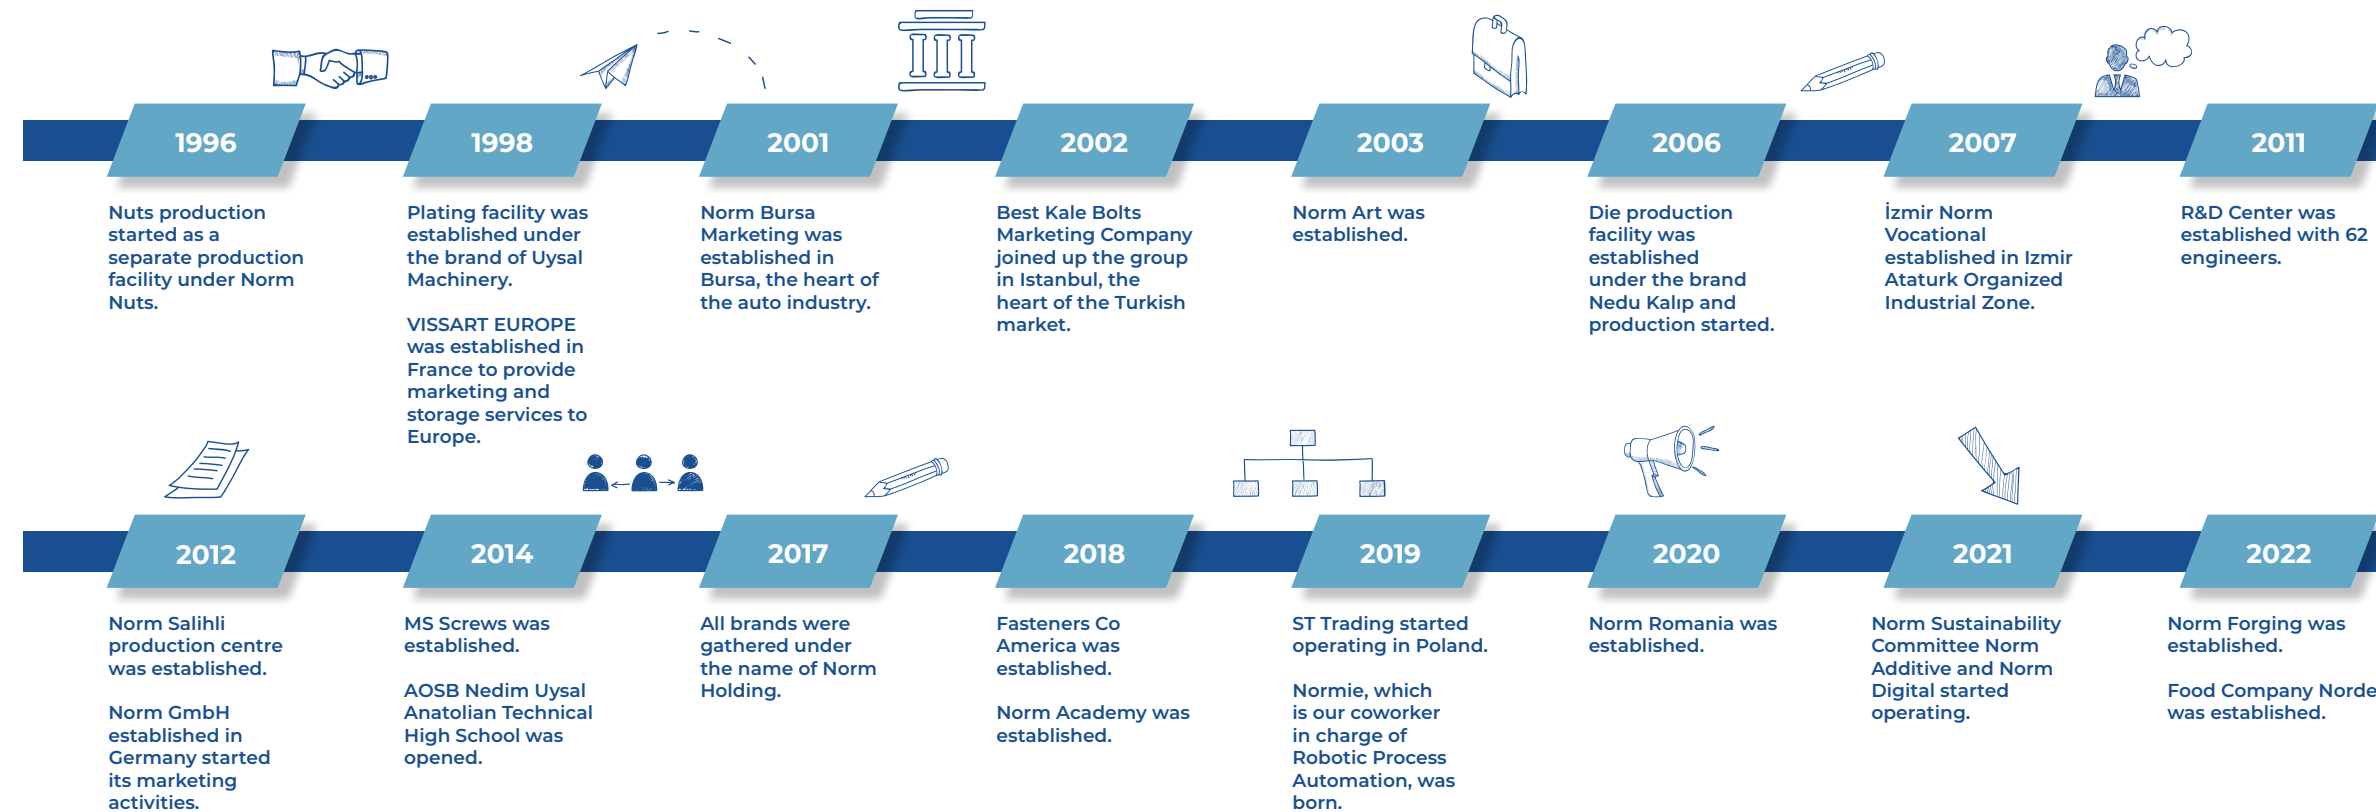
1996

Nuts production started as a separate production facility under Norm Nuts.

1998

Plating facility was established under the brand of Uysal Machinery.

VISSART EUROPE was established in France to provide marketing and storage services to Europe.

2001

Norm Bursa Marketing was established in Bursa, the heart of the auto industry.

2002

Best Kale Bolts Marketing Company joined up the group in Istanbul, the heart of the Turkish market.

2003

Norm Art was established.

2006

Die production facility was established under the brand Nedu Kalıp and production started.

2007

İzmir Norm Vocational established in Izmir Ataturk Organized Industrial Zone.

2011

R&D Center was established with 62 engineers.

2012

Norm Salihli production centre was established.

Norm GmbH established in Germany started its marketing activities.

2014

MS Screws was established.

AOSB Nedim Uysal Anatolian Technical High School was opened.

2017

All brands were gathered under the name of Norm Holding.

2018

Fasteners Co America was established.

Norm Academy was established.

2019

ST Trading started operating in Poland.

Normie, which is our coworker in charge of Robotic Process Automation, was born.

2020

Norm Romania was established.

2021

Norm Sustainability Committee Norm Additive and Norm Digital started operating.

2022

Norm Forging was established.

Food Company Norde was established.